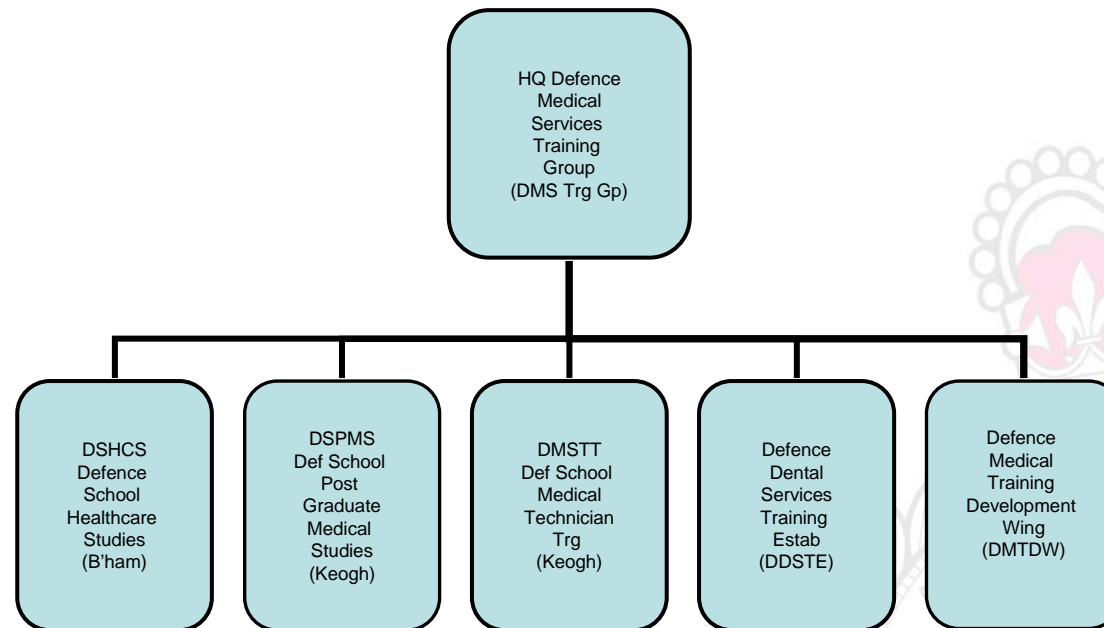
HQ Defence Medical Services Training Group (DMS Trg Gp)

DSHCS Defence School Healthcare Studies (B'ham)

DSPMS Def School Post Graduate Medical Studies (Keogh)

DMSTT Def School Medical Technician Trg (Keogh)

Defence Dental Services Training Estab (DDSTE)

Defence Medical Training Development Wing (DMTDW)